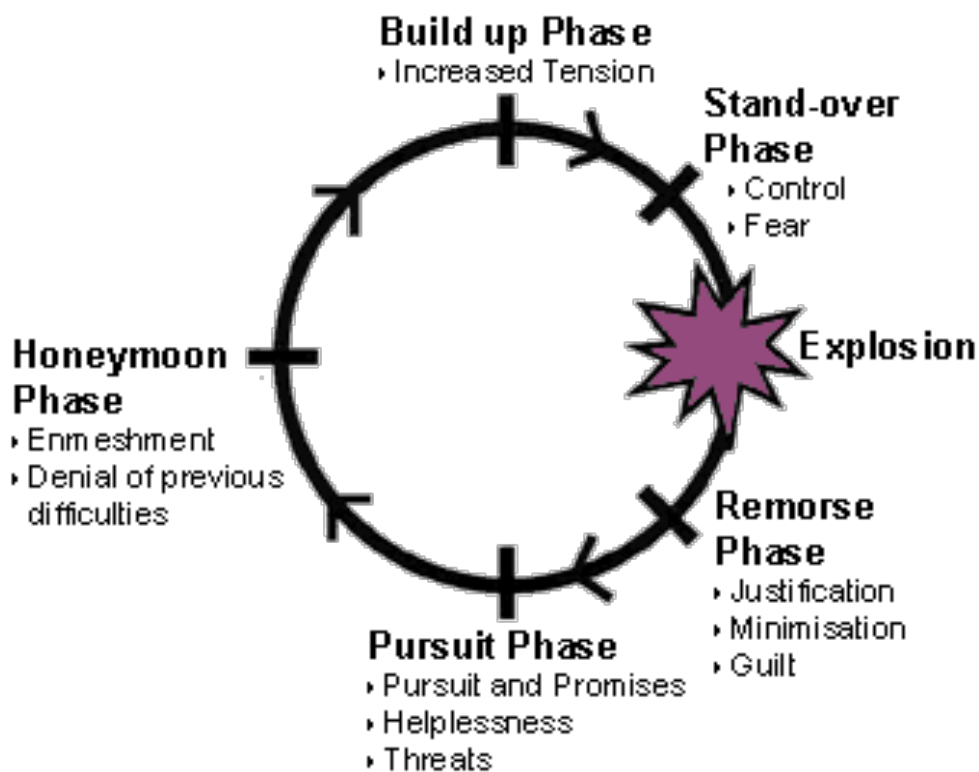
Build up Phase
‣ Increased Tension

Stand-over Phase
‣ Control
‣ Fear

Explosion

Remorse Phase
‣ Justification
‣ Minimisation
‣ Guilt

Pursuit Phase
‣ Pursuit and Promises
‣ Helplessness
‣ Threats

Honeymoon Phase
‣ Enmeshment
‣ Denial of previous difficulties